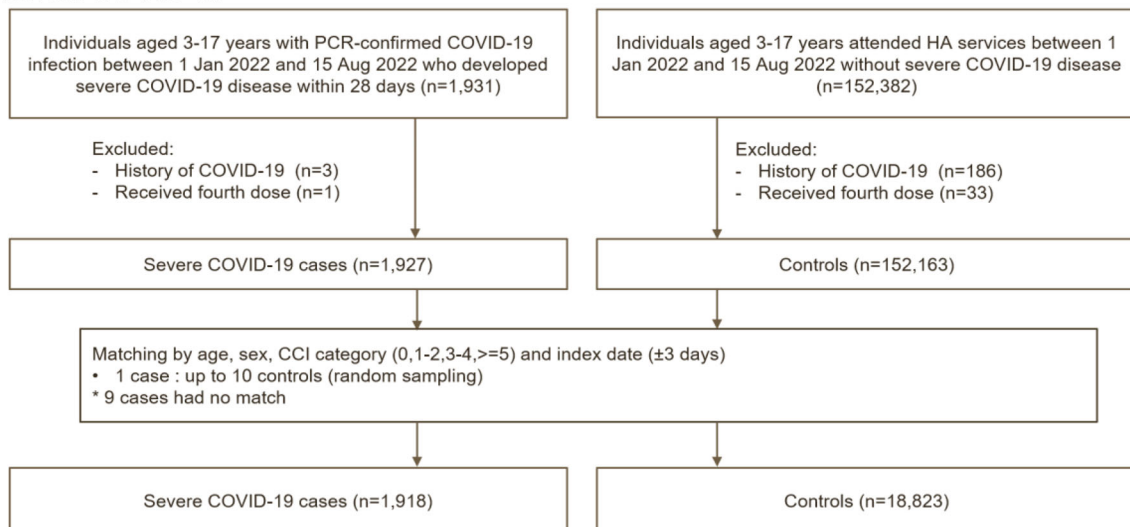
Individuals aged 3-17 years with PCR-confirmed COVID-19 infection between 1 Jan 2022 and 15 Aug 2022 who developed severe COVID-19 disease within 28 days (n=1,931)

Excluded:
- History of COVID-19 (n=3)
- Received fourth dose (n=1)

Severe COVID-19 cases (n=1,927)

Individuals aged 3-17 years attended HA services between 1 Jan 2022 and 15 Aug 2022 without severe COVID-19 disease (n=152,382)

Excluded:
- History of COVID-19 (n=186)
- Received fourth dose (n=33)

Controls (n=152,163)

Matching by age, sex, CCI category (0,1-2,3-4,>=5) and index date (±3 days)
• 1 case : up to 10 controls (random sampling)
* 9 cases had no match

Severe COVID-19 cases (n=1,918)

Controls (n=18,823)